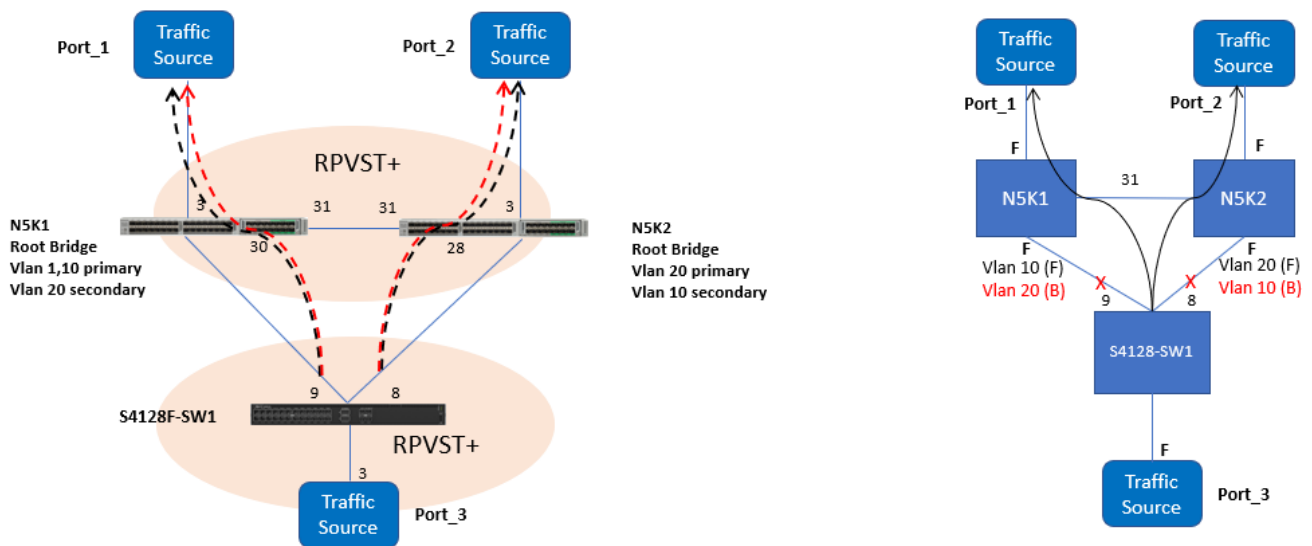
Port_1
Traffic Source

Port_2
Traffic Source

RPVST+

3
31
31
3
30
28

N5K1
Root Bridge
Vlan 1,10 primary
Vlan 20 secondary

N5K2
Root Bridge
Vlan 20 primary
Vlan 10 secondary

9
8
S4128F-SW1
RPVST+
3
Traffic Source
Port_3

Traffic Source
Traffic Source
Port_1
Port_2
F
F
N5K1
31
N5K2
F
F
Vlan 10 (F)
Vlan 20 (B)
Vlan 20 (F)
Vlan 10 (B)
X
X
9
8
S4128-SW1
F
Traffic Source
Port_3